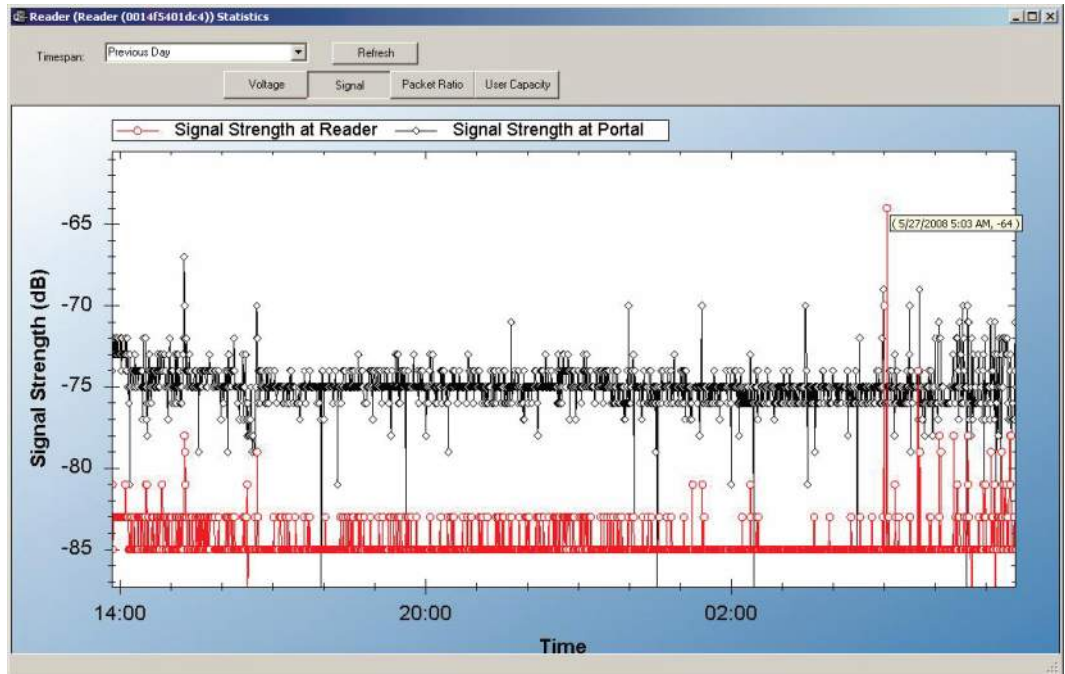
Reader (Reader (0014f5401dc4)) Statistics

Timespan: Previous Day

Refresh

Voltage | Signal | Packet Ratio | User Capacity

Signal Strength at Reader — Signal Strength at Portal

( 5/27/2008 5:03 AM, -64 )

Signal Strength (dB)

-65
-70
-75
-80
-85

14:00
20:00
02:00

Time